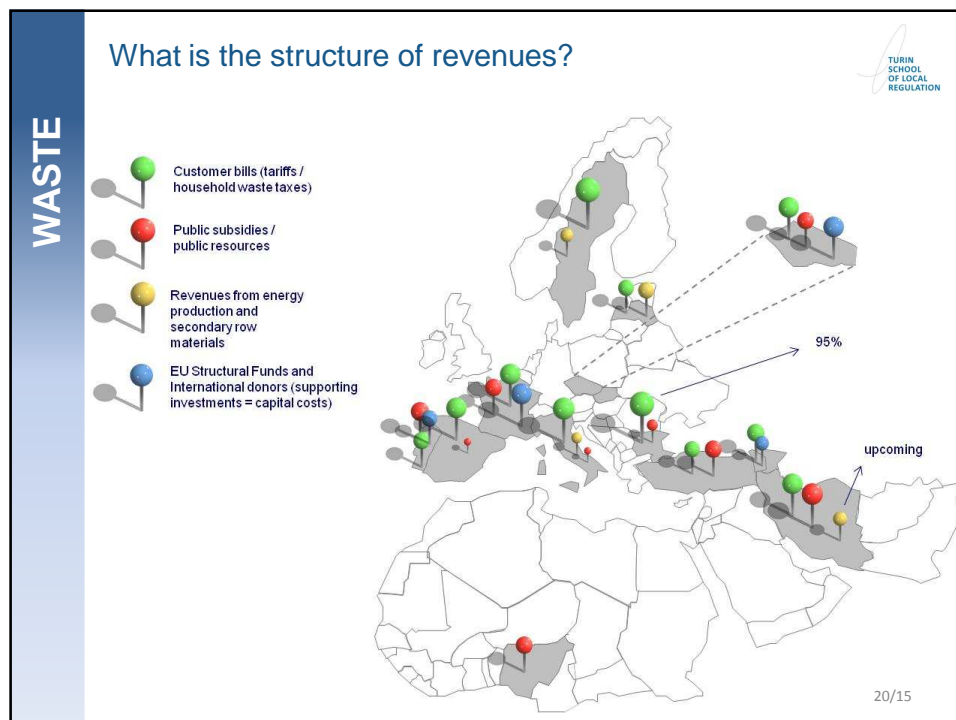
WASTE

What is the structure of revenues?

TURIN SCHOOL OF LOCAL REGULATION

Customer bills (tariffs / household waste taxes)

Public subsidies / public resources

Revenues from energy production and secondary row materials

EU Structural Funds and International donors (supporting investments = capital costs)

95%

upcoming

20/15